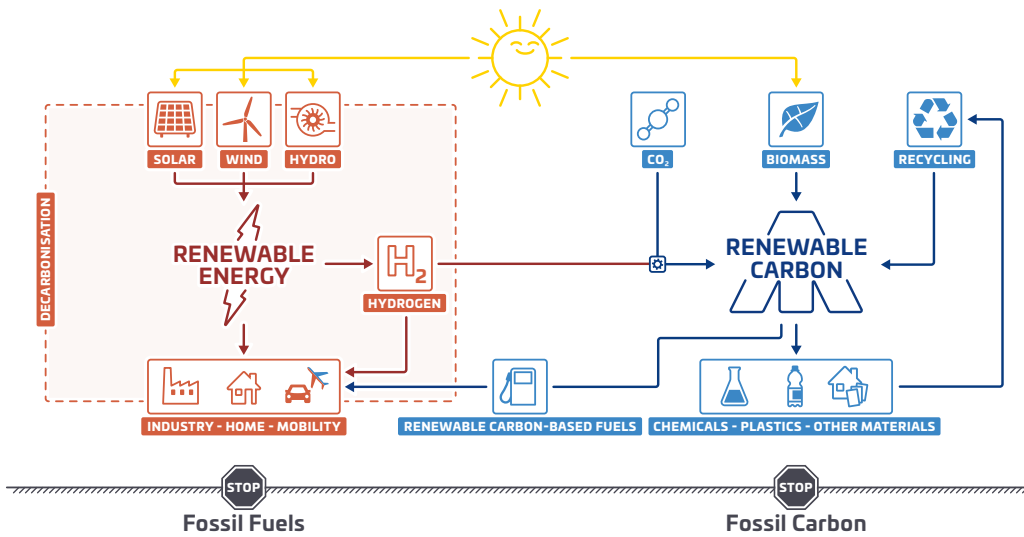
SOLAR
WIND
HYDRO

DECARBONISATION

RENEWABLE ENERGY

$H_2$
HYDROGEN

INDUSTRY - HOME - MOBILITY

$CO_2$
BIOMASS
RECYCLING

RENEWABLE CARBON

RENEWABLE CARBON-BASED FUELS
CHEMICALS - PLASTICS - OTHER MATERIALS

STOP
Fossil Fuels

STOP
Fossil Carbon